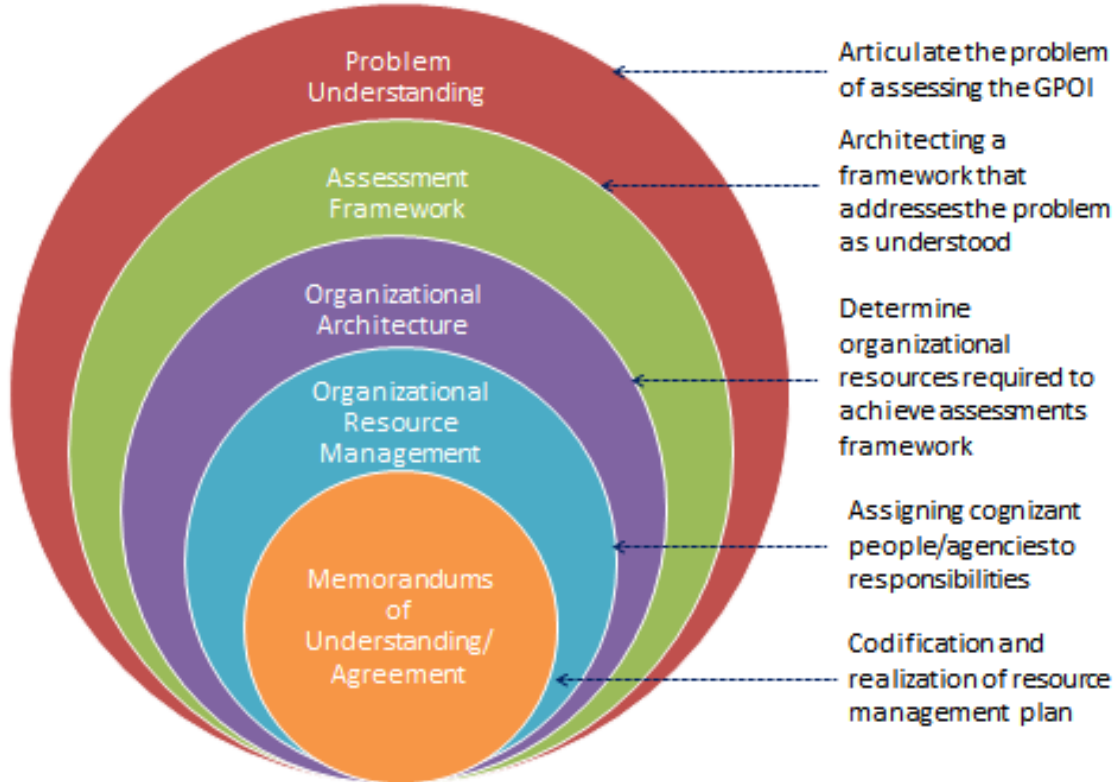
Problem Understanding

Assessment Framework

Organizational Architecture

Organizational Resource Management

Memorandums of Understanding/ Agreement

Articulate the problem of assessing the GPOI

Architecting a framework that addresses the problem as understood

Determine organizational resources required to achieve assessments framework

Assigning cognizant people/agencies to responsibilities

Codification and realization of resource management plan